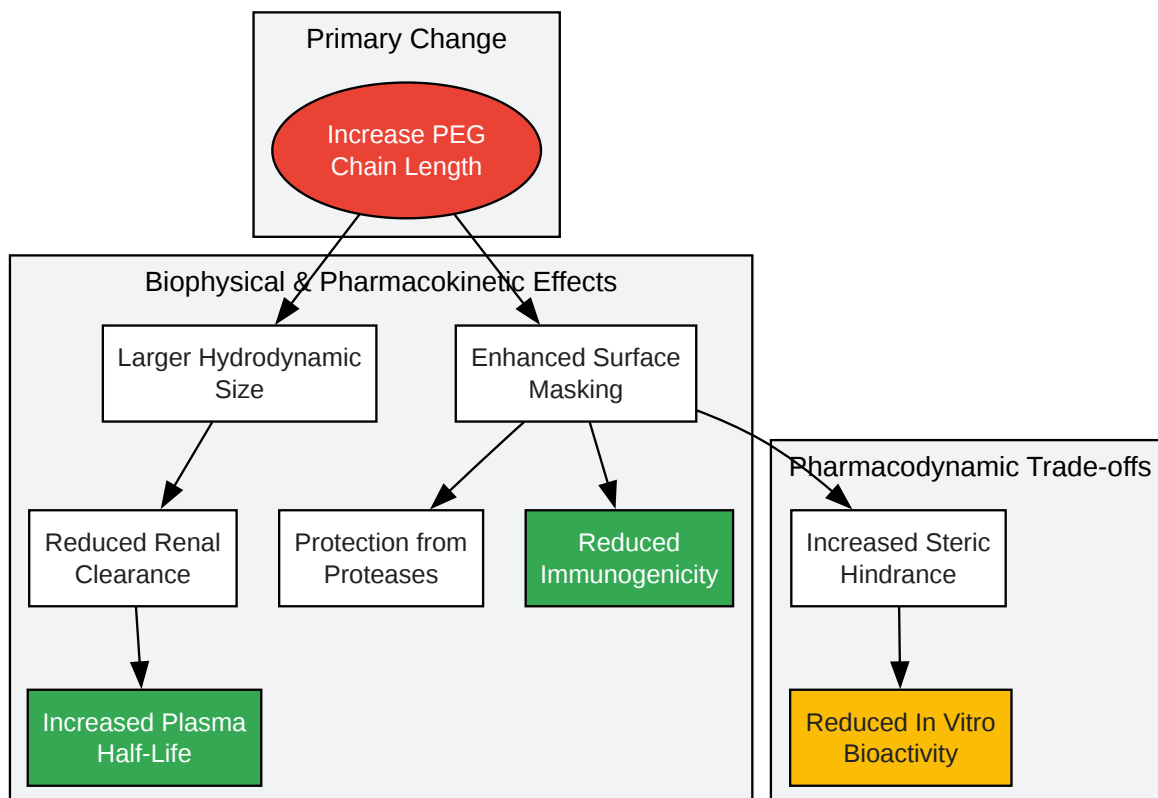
Primary Change

Increase PEG Chain Length

Biophysical & Pharmacokinetic Effects

Larger Hydrodynamic Size

Enhanced Surface Masking

Reduced Renal Clearance

Protection from Proteases

Reduced Immunogenicity

Increased Plasma Half-Life

Pharmacodynamic Trade-offs

Increased Steric Hindrance

Reduced In Vitro Bioactivity